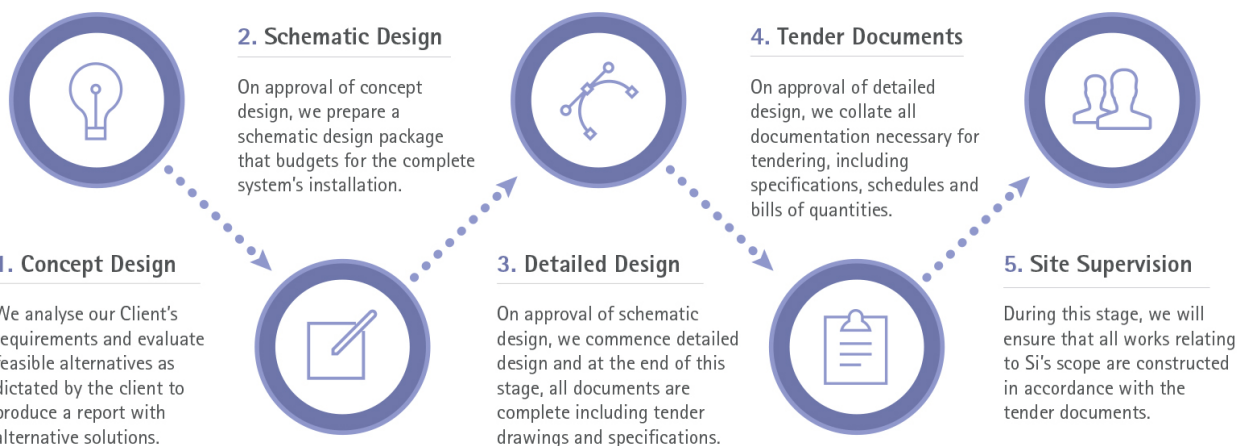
2. Schematic Design

On approval of concept design, we prepare a schematic design package that budgets for the complete system's installation.

4. Tender Documents

On approval of detailed design, we collate all documentation necessary for tendering, including specifications, schedules and bills of quantities.

1. Concept Design

We analyse our Client's requirements and evaluate feasible alternatives as dictated by the client to produce a report with alternative solutions.

3. Detailed Design

On approval of schematic design, we commence detailed design and at the end of this stage, all documents are complete including tender drawings and specifications.

5. Site Supervision

During this stage, we will ensure that all works relating to Si's scope are constructed in accordance with the tender documents.